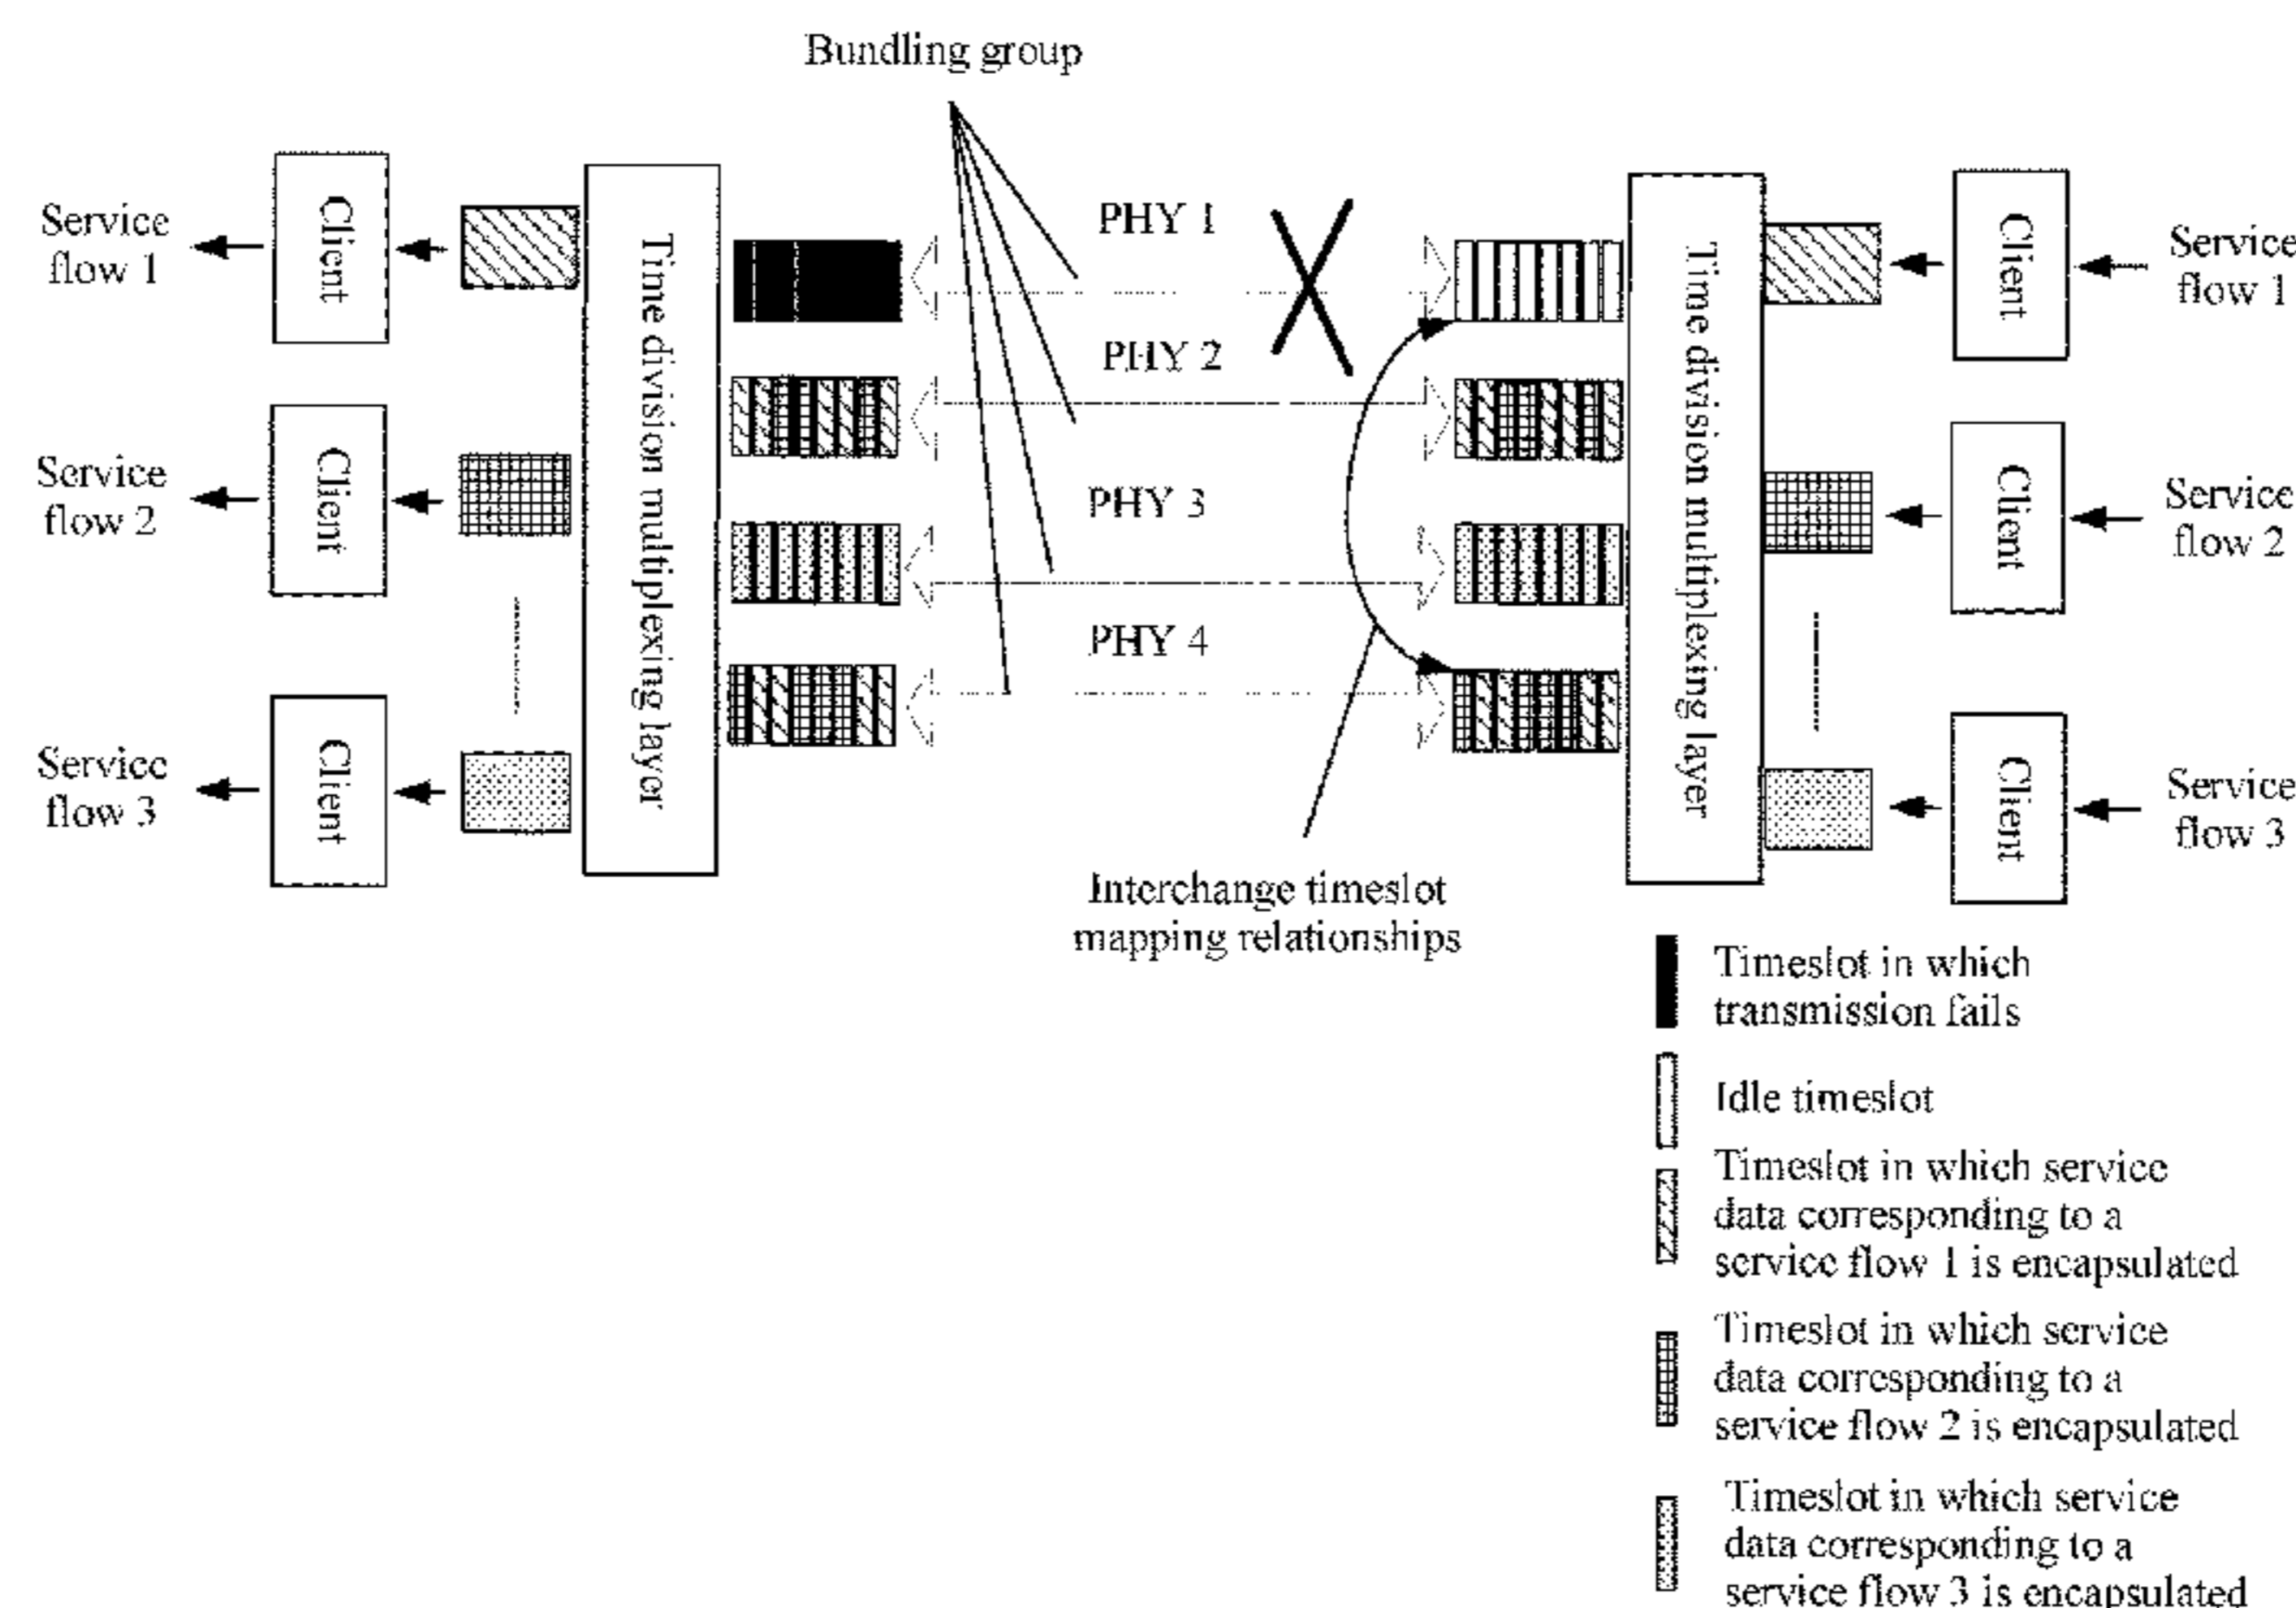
Bundling group

Service flow 1

Client

Service flow 2

Client

Service flow 3

Client

Time division multiplexing layer

PHY 1

PHY 2

PHY 3

PHY 4

Time division multiplexing layer

Client

Service flow 1

Client

Service flow 2

Client

Service flow 3

Interchange timeslot mapping relationships

Timeslot in which transmission fails

Idle timeslot

Timeslot in which service data corresponding to a service flow 1 is encapsulated

Timeslot in which service data corresponding to a service flow 2 is encapsulated

Timeslot in which service data corresponding to a service flow 3 is encapsulated